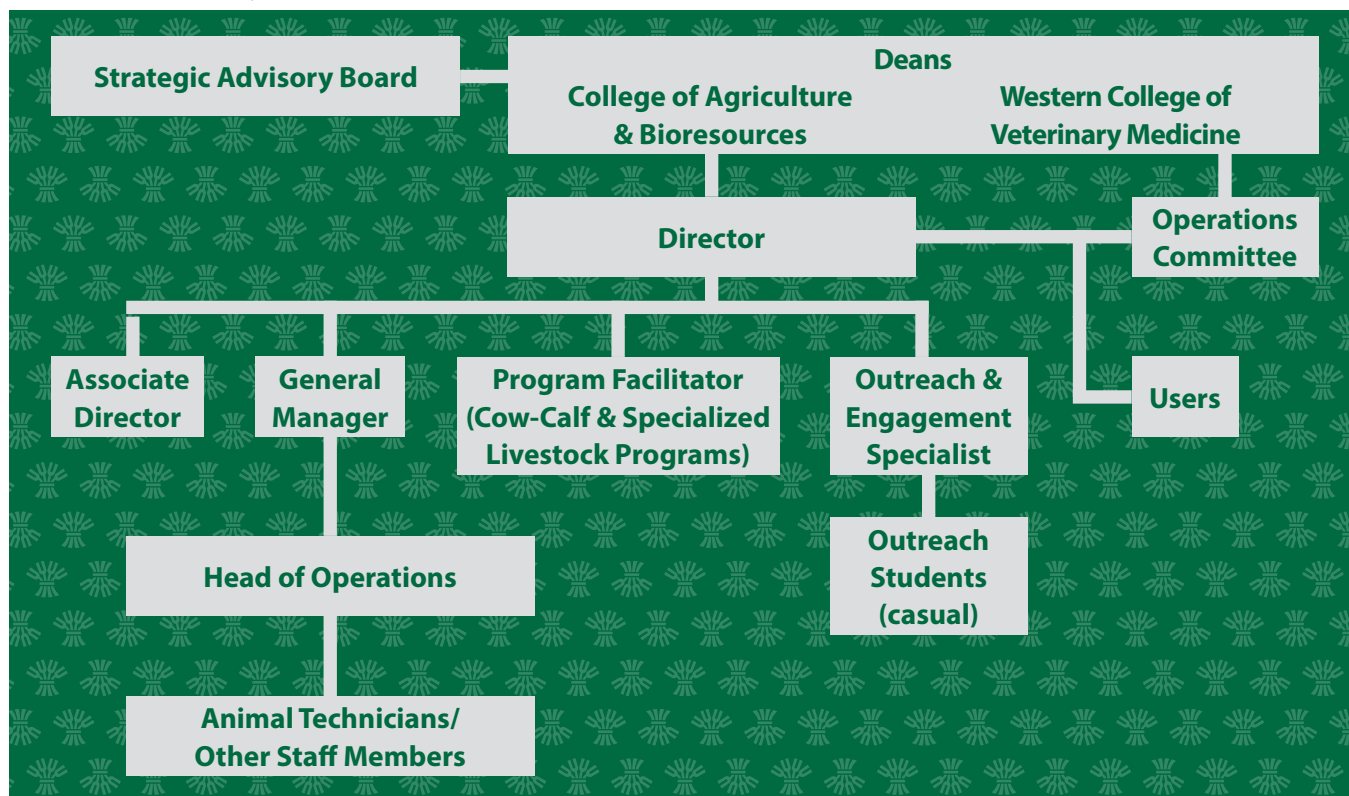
Strategic Advisory Board

Deans
College of Agriculture & Bioresources
Western College of Veterinary Medicine

Director

Operations Committee

Associate Director

General Manager

Program Facilitator (Cow-Calf & Specialized Livestock Programs)

Outreach & Engagement Specialist

Users

Outreach Students (casual)

Head of Operations

Animal Technicians/ Other Staff Members